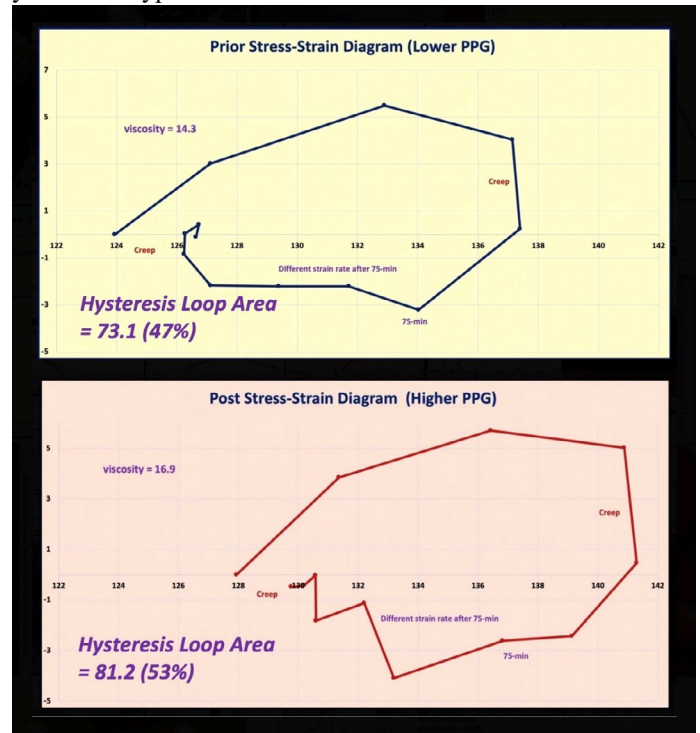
Prior Stress-Strain Diagram (Lower PPG)

7
5
3
1
-1
-3
-5

122 124 126 128 130 132 134 136 138 140 142

viscosity = 14.3

Creep

Creep

Different strain rate after 75-min

75-min

Hysteresis Loop Area = 73.1 (47%)

Post Stress-Strain Diagram (Higher PPG)

5
3
1
-1
-3
-5

122 124 126 128 130 132 134 136 138 140 142

viscosity = 16.9

Creep

Creep

Different strain rate after 75-min

75-min

Hysteresis Loop Area = 81.2 (53%)